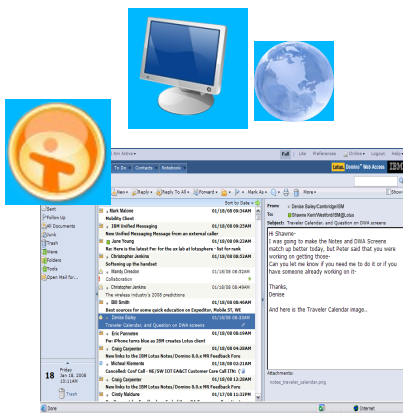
Ann Aldera
Full Lite Preferences Offline Help
Mail To Do Contacts Notebook
Lotus. Domino Web Access IBM
New Reply Reply To All Forward Mark As
Sort by: Date
Sent
Follow-Up
All Documents
Junk
Trash
Views
Folders
Tools
Open Mail for...
Mark Malone 01/18/08 09:34AM
Mobility Client
IBM Unified Messaging 01/18/08 09:26AM
New Unified Messaging Message from an external caller
Jane Young 01/18/08 09:27AM
Re: Here is the latest fix for the ax lab at lotusphere - fast for rank
Christopher Jenkins 01/18/08 08:52AM
Softening up the handset
Wendy Dressler 01/18/08 08:45AM
Collaboration
Christopher Jenkins 01/18/08 08:40AM
The wireless industry's 2008 predictions
Bill Smith 01/18/08 08:39AM
Best sources for some quick education on Expedition, Mobile ST, WE
Denise Bailey 01/18/08 08:30AM
Traveler Calendar, and Question on DWA screens
Eric Pannone 01/18/08 08:27AM
For iPhone turns blue as IBM creates Lotus client
Craig Carpenter 01/18/08 08:21AM
New links to the IBM Lotus Notes/Domino 8.0.x MR Feedback Form
Michael Klements 01/18/08 08:01AM
Cancelled: Conf Call - NE/SW IOT CA&CT Customer Care Call ITN: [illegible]
Craig Carpenter 01/18/08 07:58AM
New links to the IBM Lotus Notes/Domino 8.0.x MR Feedback Form
Cindy Maldune 01/18/08 07:52AM
18 Friday Jan 18, 2008 10:11AM
Trash
From: Denise Bailey/Cambridge/IBM
To: Shawne Kent/Westford/IBM@Lotus
Subject: Traveler Calendar, and Question on DWA screens
Hi Shawne-
I was going to make the Notes and DWA Screens match up better today, but Peter said that you were working on getting those-
Can you let me know if you need me to do it or if you have someone already working on it-

Thanks,
Denise

And here is the Traveler Calendar image..
Attachments:
notes_traveler_calendar.png
Done
Internet